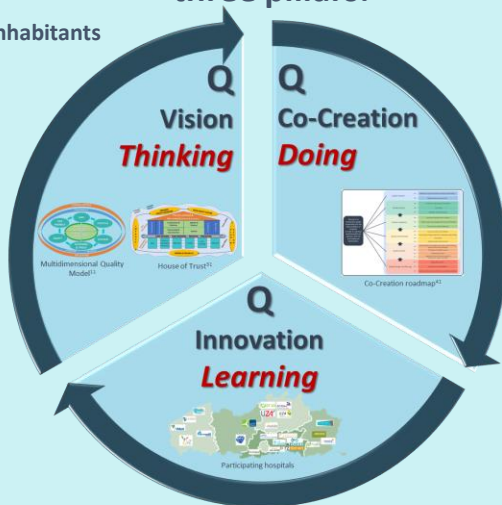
three pillars

nhabitants

Q
Vision
Thinking

Q
Co-Creation
Doing

Multidimensional Quality Model$^{11}$

House of Trust$^{41}$

Co-Creation roadmap$^{41}$

Q
Innovation
Learning

UZA

Participating hospitals